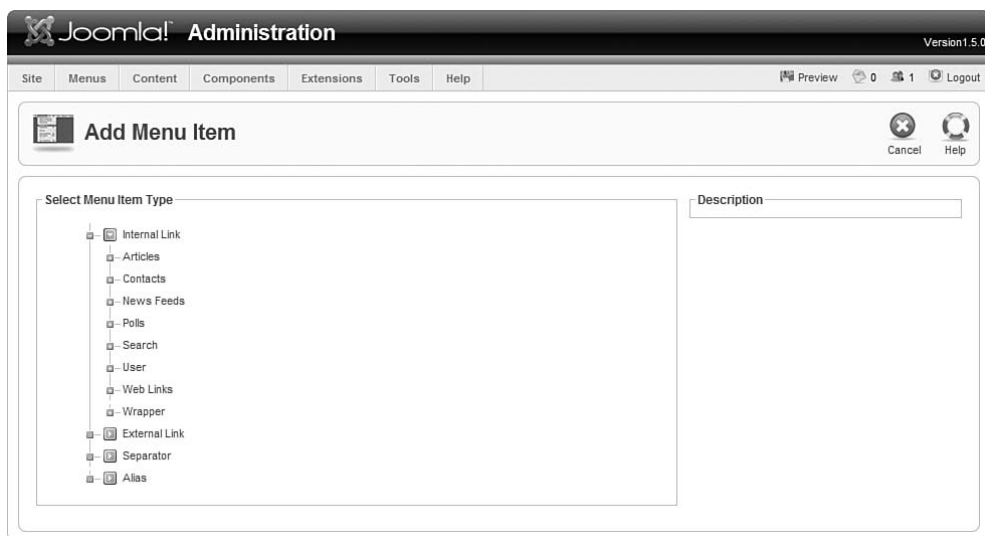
Joomla! Administration

Version1.5.0

Site Menus Content Components Extensions Tools Help

Preview 0 1 Logout

Add Menu Item

Cancel Help

Select Menu Item Type

Internal Link
Articles
Contacts
News Feeds
Polls
Search
User
Web Links
Wrapper
External Link
Separator
Alias

Description